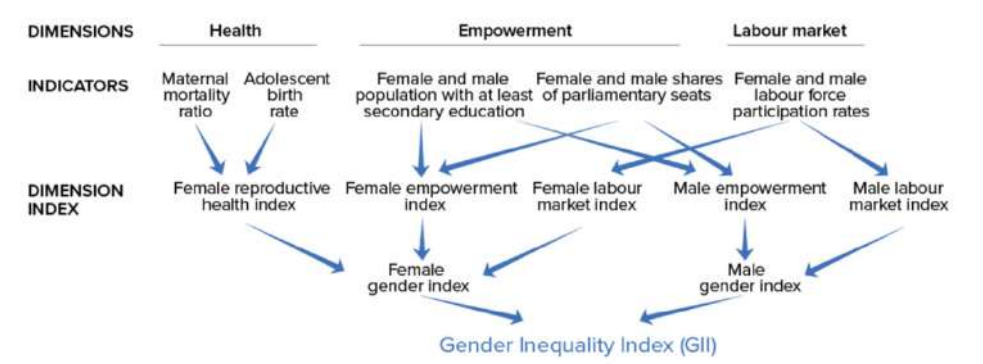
DIMENSIONS

Health

Empowerment

Labour market

INDICATORS

Maternal mortality ratio

Adolescent birth rate

Female and male population with at least secondary education

Female and male shares of parliamentary seats

Female and male labour force participation rates

DIMENSION INDEX

Female reproductive health index

Female empowerment index

Female labour market index

Male empowerment index

Male labour market index

Female gender index

Male gender index

Gender Inequality Index (GII)